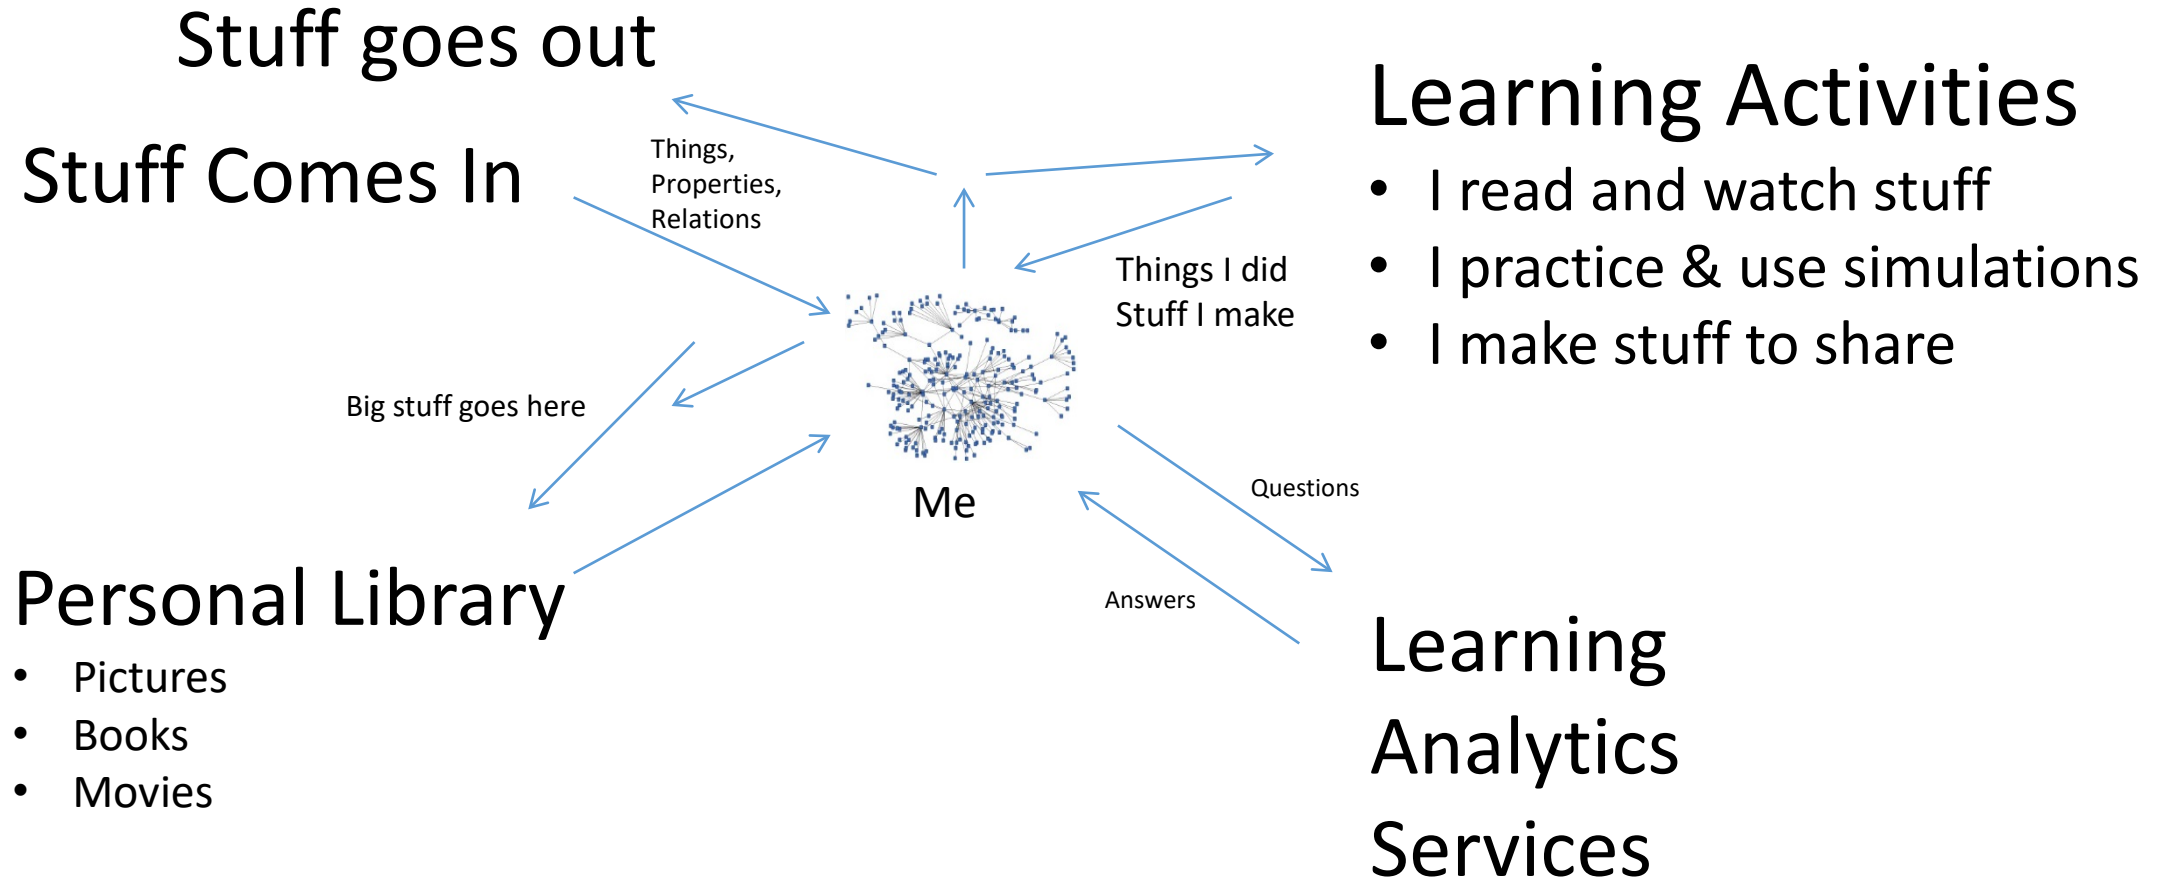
Stuff goes out

Stuff Comes In

Things,
Properties,
Relations

Learning Activities

- I read and watch stuff
- I practice & use simulations
- I make stuff to share

Things I did
Stuff I make

Big stuff goes here

Me

Questions

Answers

Personal Library

- Pictures
- Books
- Movies

Learning
Analytics
Services